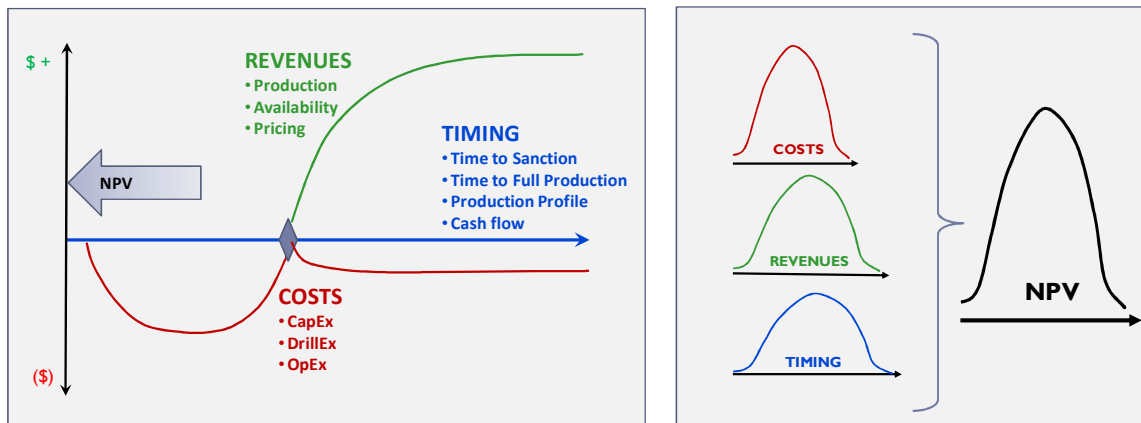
$ +

REVENUES
• Production
• Availability
• Pricing

NPV

TIMING
• Time to Sanction
• Time to Full Production
• Production Profile
• Cash flow

COSTS
• CapEx
• DrillEx
• OpEx

($)

COSTS

REVENUES

TIMING

NPV